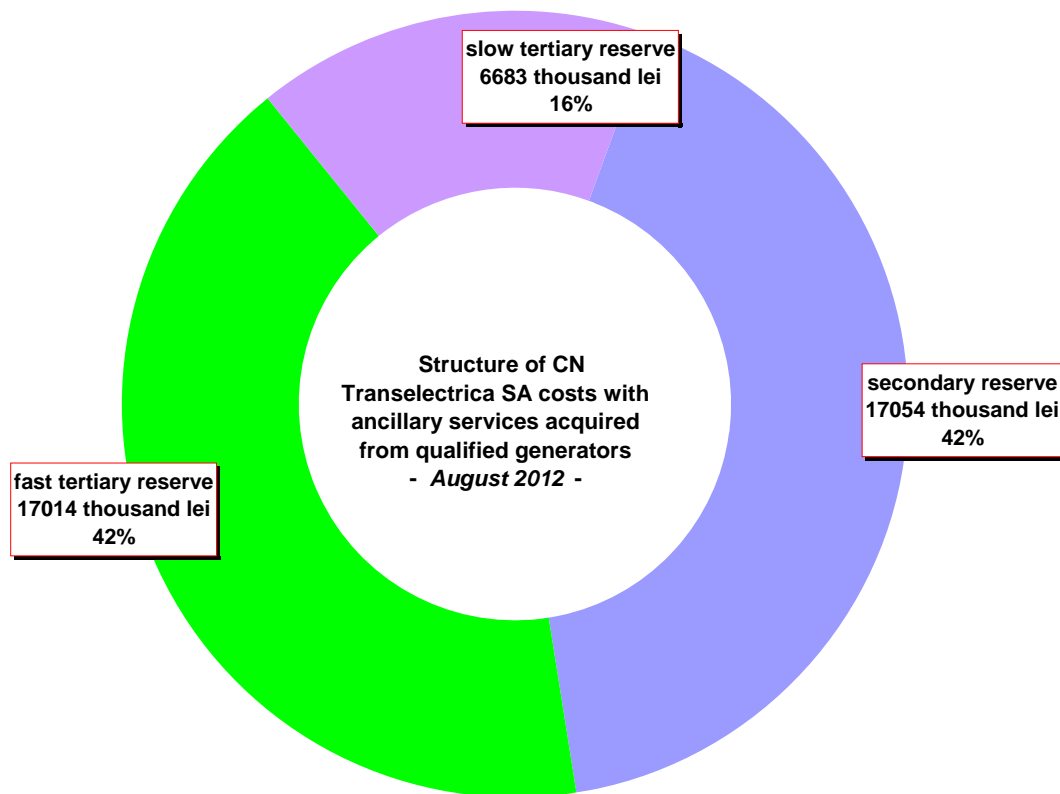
slow tertiary reserve
6683 thousand lei
16%

Structure of CN Transelectrica SA costs with ancillary services acquired from qualified generators
- August 2012 -

secondary reserve
17054 thousand lei
42%

fast tertiary reserve
17014 thousand lei
42%